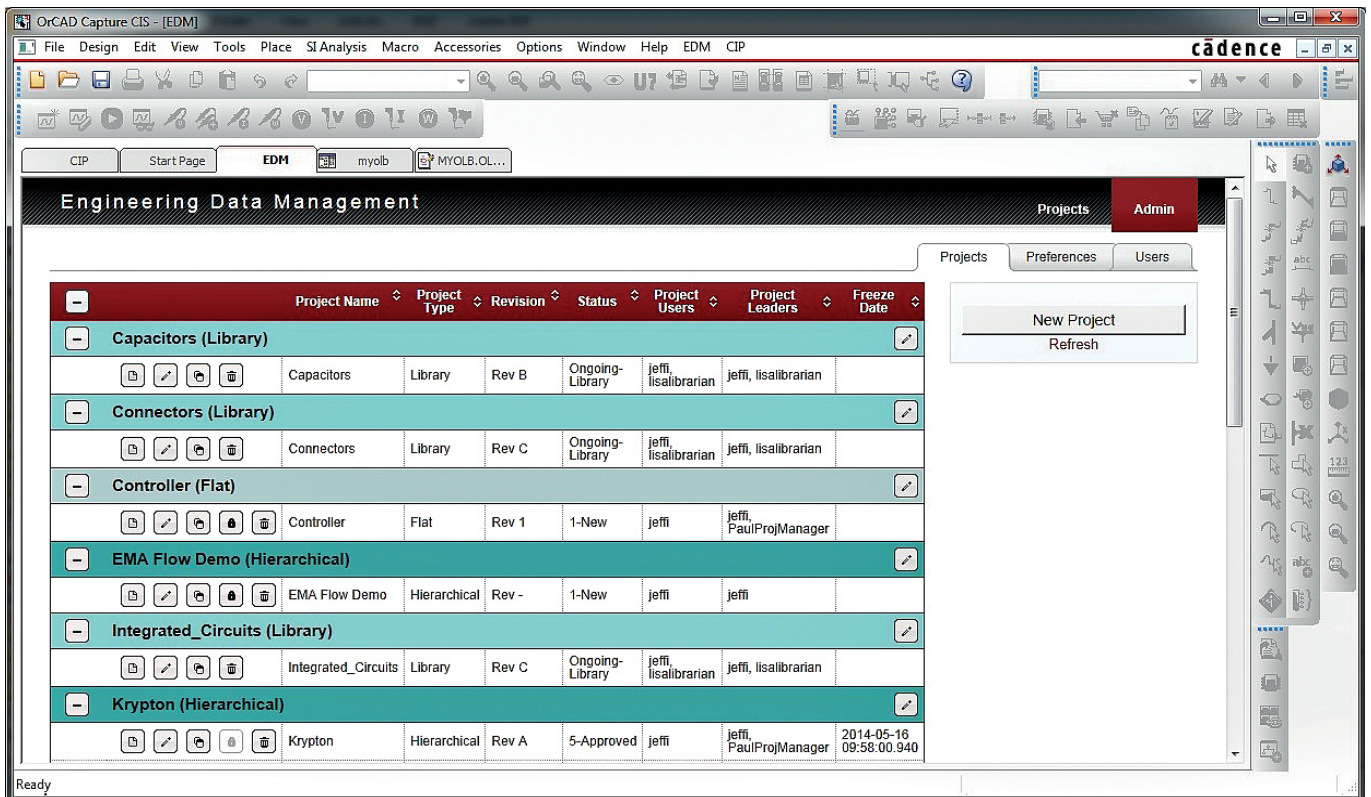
OrCAD Capture CIS - [EDM]

File Design Edit View Tools Place SI Analysis Macro Accessories Options Window Help EDM CIP

cādence

CIP | Start Page | EDM | myolb | MYOLB.OL...

Engineering Data Management

Projects | Admin

Projects | Preferences | Users

New Project
Refresh

| | Project Name | Project Type | Revision | Status | Project Users | Project Leaders | Freeze Date |
|---|---|---|---|---|---|---|---|
| Capacitors (Library) | | | | | | | |
| | Capacitors | Library | Rev B | Ongoing-Library | jeffi, lisalibrarian | jeffi, lisalibrarian | |
| Connectors (Library) | | | | | | | |
| | Connectors | Library | Rev C | Ongoing-Library | jeffi, lisalibrarian | jeffi, lisalibrarian | |
| Controller (Flat) | | | | | | | |
| | Controller | Flat | Rev 1 | 1-New | jeffi | jeffi, PaulProjManager | |
| EMA Flow Demo (Hierarchical) | | | | | | | |
| | EMA Flow Demo | Hierarchical | Rev - | 1-New | jeffi | jeffi | |
| Integrated_Circuits (Library) | | | | | | | |
| | Integrated_Circuits | Library | Rev C | Ongoing-Library | jeffi, lisalibrarian | jeffi, lisalibrarian | |
| Krypton (Hierarchical) | | | | | | | |
| | Krypton | Hierarchical | Rev A | 5-Approved | jeffi | jeffi, PaulProjManager | 2014-05-16 09:58:00.940 |

Ready